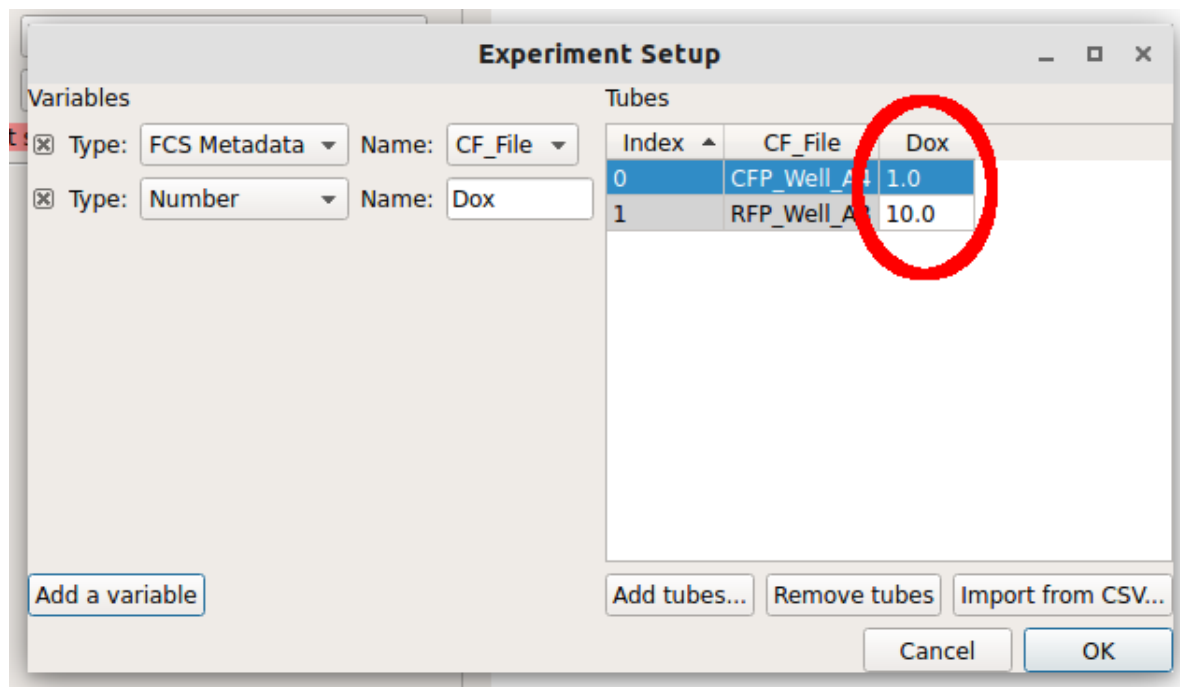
Experiment Setup

Variables

Type: FCS Metadata Name: CF_File

Type: Number Name: Dox

Add a variable

Tubes

| Index | CF_File | Dox |
|---|---|---|
| 0 | CFP_Well_A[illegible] | 1.0 |
| 1 | RFP_Well_A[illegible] | 10.0 |

Add tubes... Remove tubes Import from CSV...

Cancel OK